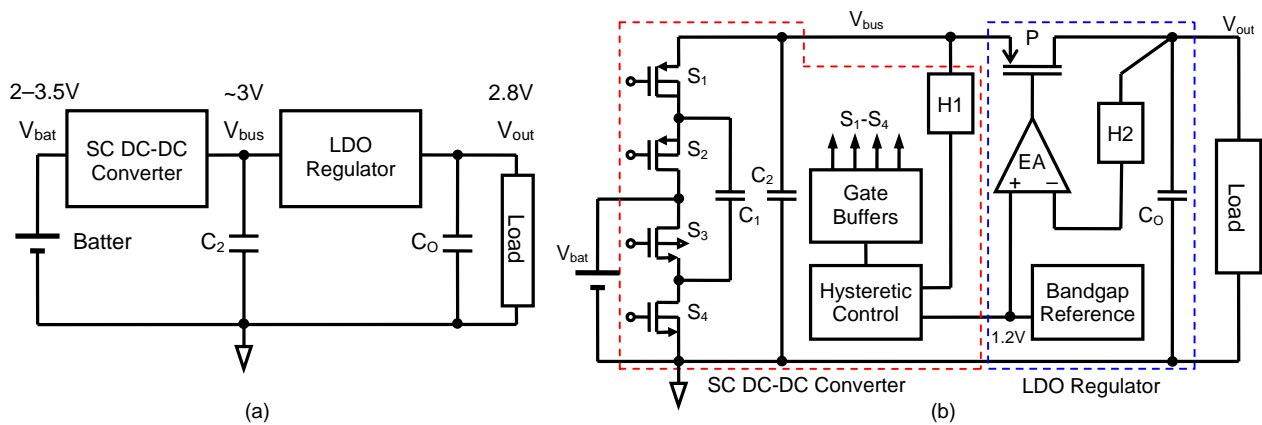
2–3.5V
~3V
2.8V
$V_{bat}$
SC DC-DC Converter
$V_{bus}$
LDO Regulator
$V_{out}$
Batter
$C_2$
$C_O$
Load
(a)

$V_{bus}$
$V_{out}$
P
$S_1$
$S_2$
$S_3$
$S_4$
$S_1$-$S_4$
H1
H2
EA
+
−
$C_2$
$C_1$
Gate Buffers
$C_O$
Load
$V_{bat}$
Hysteretic Control
Bandgap Reference
1.2V
SC DC-DC Converter
LDO Regulator
(b)